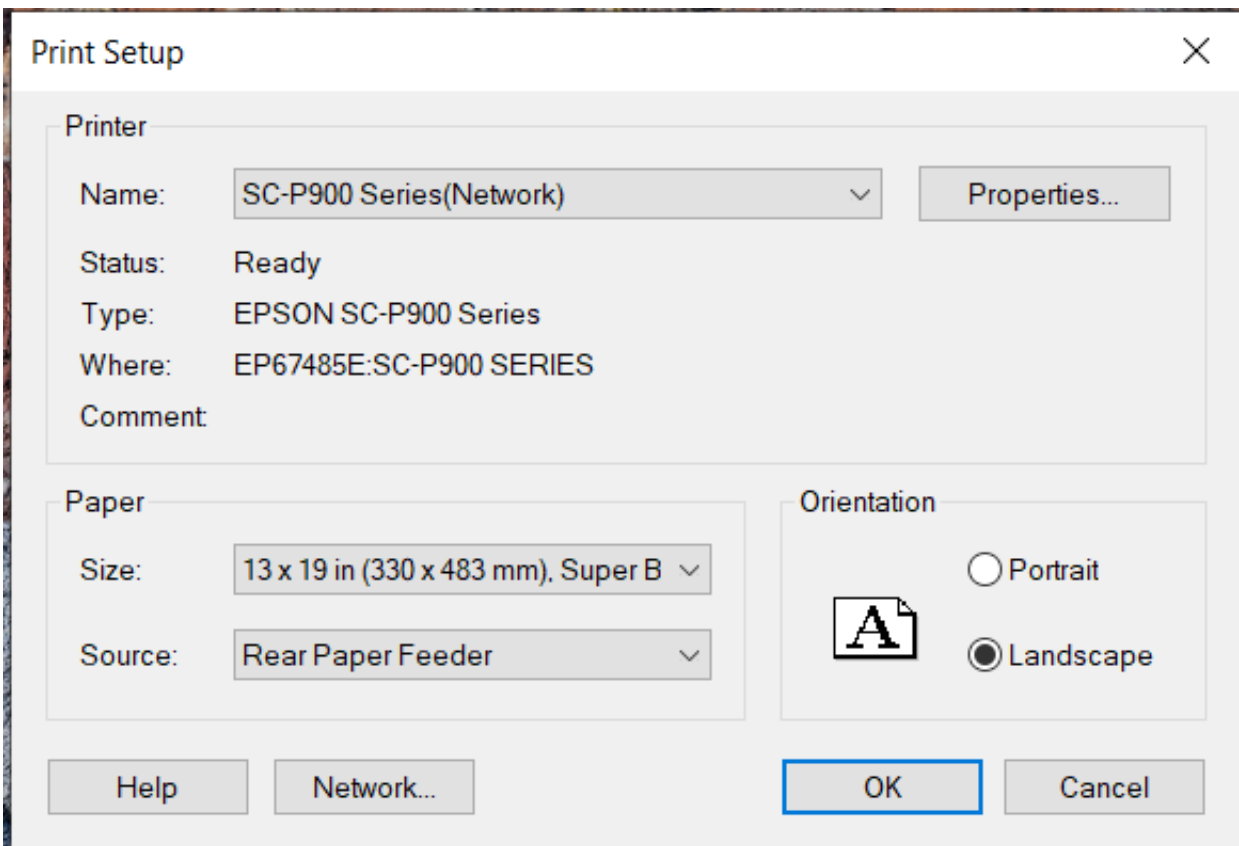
Print Setup

Printer

Name: SC-P900 Series(Network)

Properties...

Status: Ready

Type: EPSON SC-P900 Series

Where: EP67485E:SC-P900 SERIES

Comment:

Paper

Size: 13 x 19 in (330 x 483 mm), Super B

Source: Rear Paper Feeder

Orientation

A

Portrait

Landscape

Help

Network...

OK

Cancel